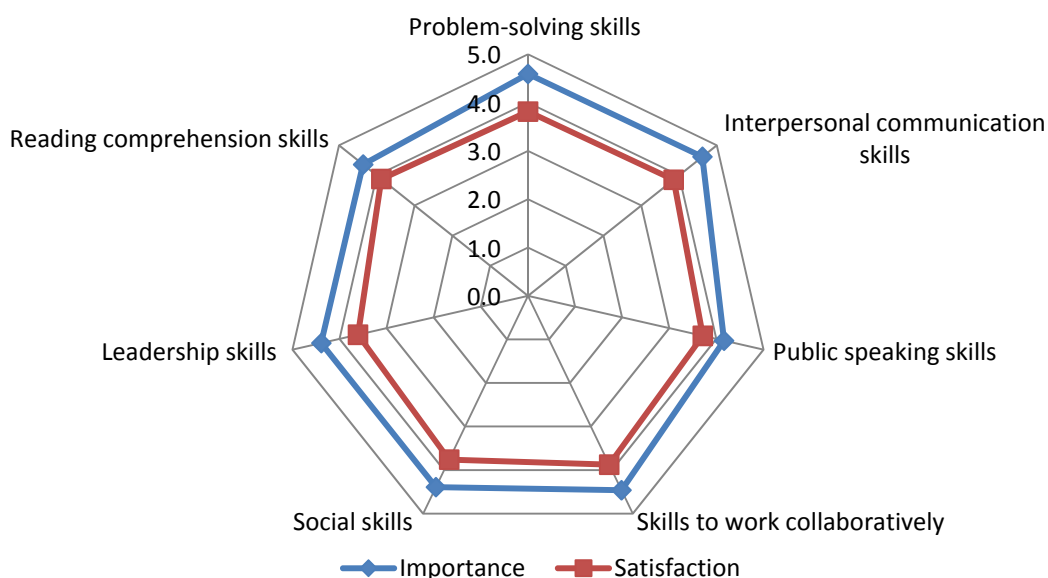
Problem-solving skills
5.0
4.0
3.0
2.0
1.0
0.0
Interpersonal communication skills
Public speaking skills
Skills to work collaboratively
Social skills
Leadership skills
Reading comprehension skills

Importance
Satisfaction